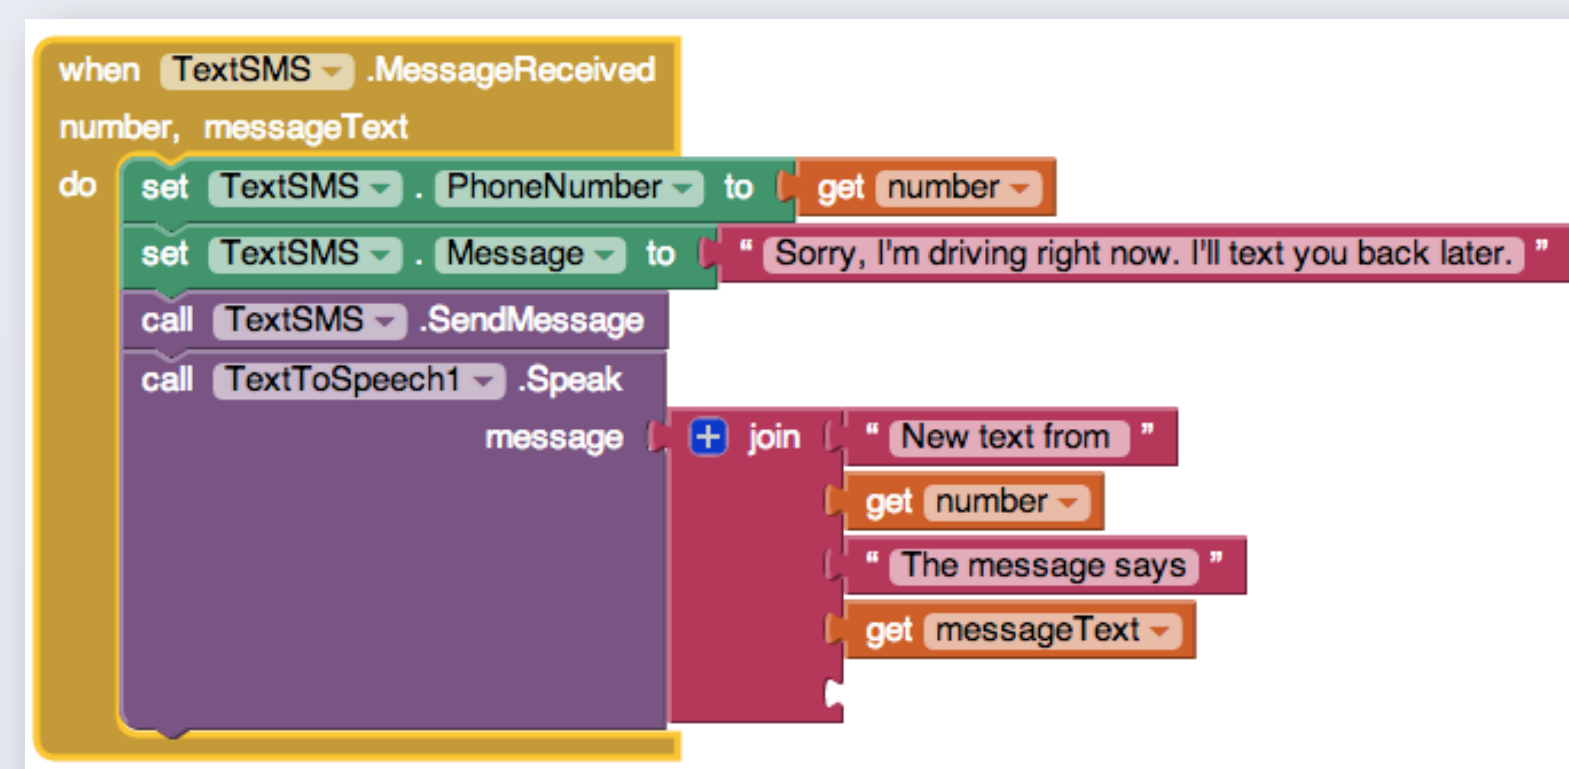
when TextSMS .MessageReceived
number, messageText
do set TextSMS . PhoneNumber to get number
set TextSMS . Message to " Sorry, I'm driving right now. I'll text you back later. "
call TextSMS .SendMessage
call TextToSpeech1 .Speak
message join " New text from "
get number
" The message says "
get messageText